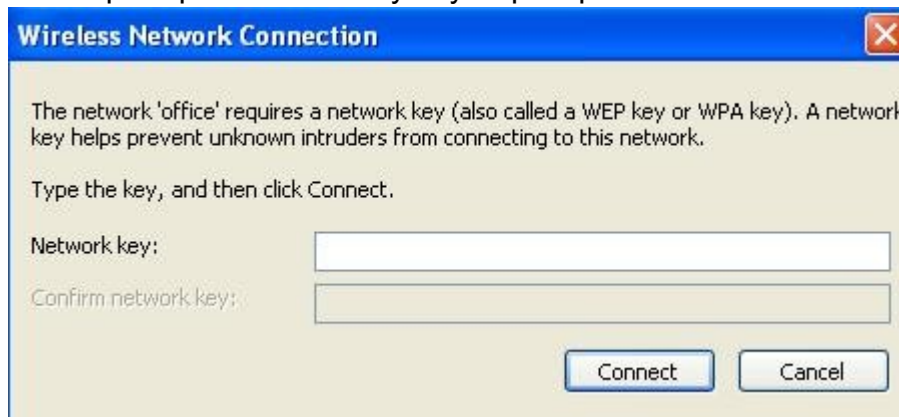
Wireless Network Connection

The network 'office' requires a network key (also called a WEP key or WPA key). A network key helps prevent unknown intruders from connecting to this network.

Type the key, and then click Connect.

Network key:

Confirm network key:

Connect Cancel